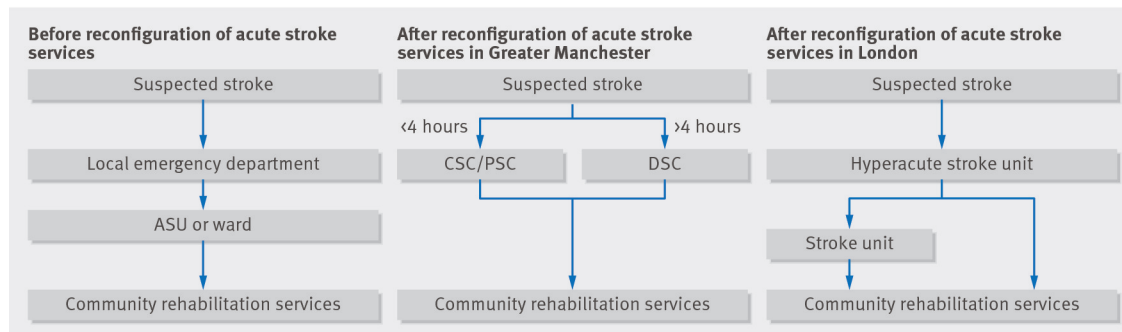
Before reconfiguration of acute stroke services

Suspected stroke

Local emergency department

ASU or ward

Community rehabilitation services

After reconfiguration of acute stroke services in Greater Manchester

Suspected stroke

<4 hours

>4 hours

CSC/PSC

DSC

Community rehabilitation services

After reconfiguration of acute stroke services in London

Suspected stroke

Hyperacute stroke unit

Stroke unit

Community rehabilitation services